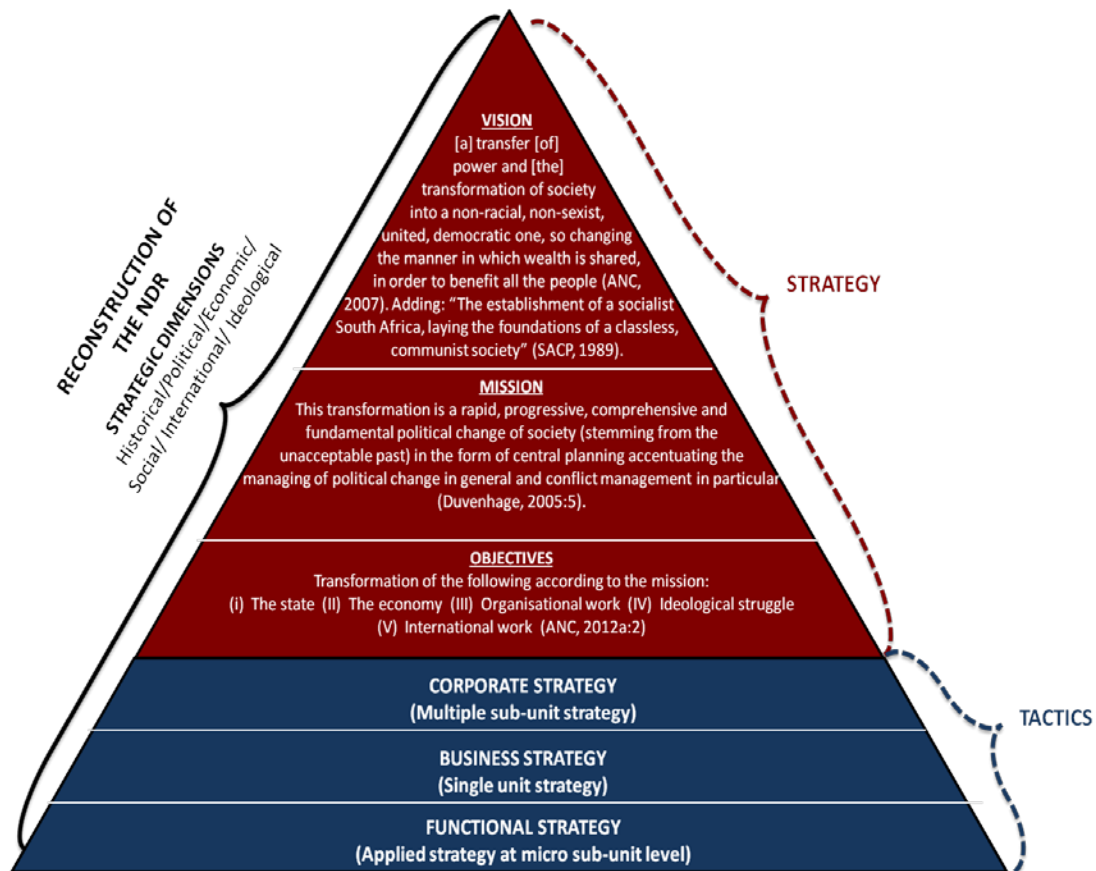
RECONSTRUCTION OF THE NDR

STRATEGIC DIMENSIONS
Historical/Political/Economic/ Social/ International/ Ideological

VISION
[a] transfer [of] power and [the] transformation of society into a non-racial, non-sexist, united, democratic one, so changing the manner in which wealth is shared, in order to benefit all the people (ANC, 2007). Adding: "The establishment of a socialist South Africa, laying the foundations of a classless, communist society" (SACP, 1989).

MISSION
This transformation is a rapid, progressive, comprehensive and fundamental political change of society (stemming from the unacceptable past) in the form of central planning accentuating the managing of political change in general and conflict management in particular (Duvenhage, 2005:5).

OBJECTIVES
Transformation of the following according to the mission:
(i) The state (II) The economy (III) Organisational work (IV) Ideological struggle (V) International work (ANC, 2012a:2)

STRATEGY

CORPORATE STRATEGY
(Multiple sub-unit strategy)

BUSINESS STRATEGY
(Single unit strategy)

FUNCTIONAL STRATEGY
(Applied strategy at micro sub-unit level)

TACTICS